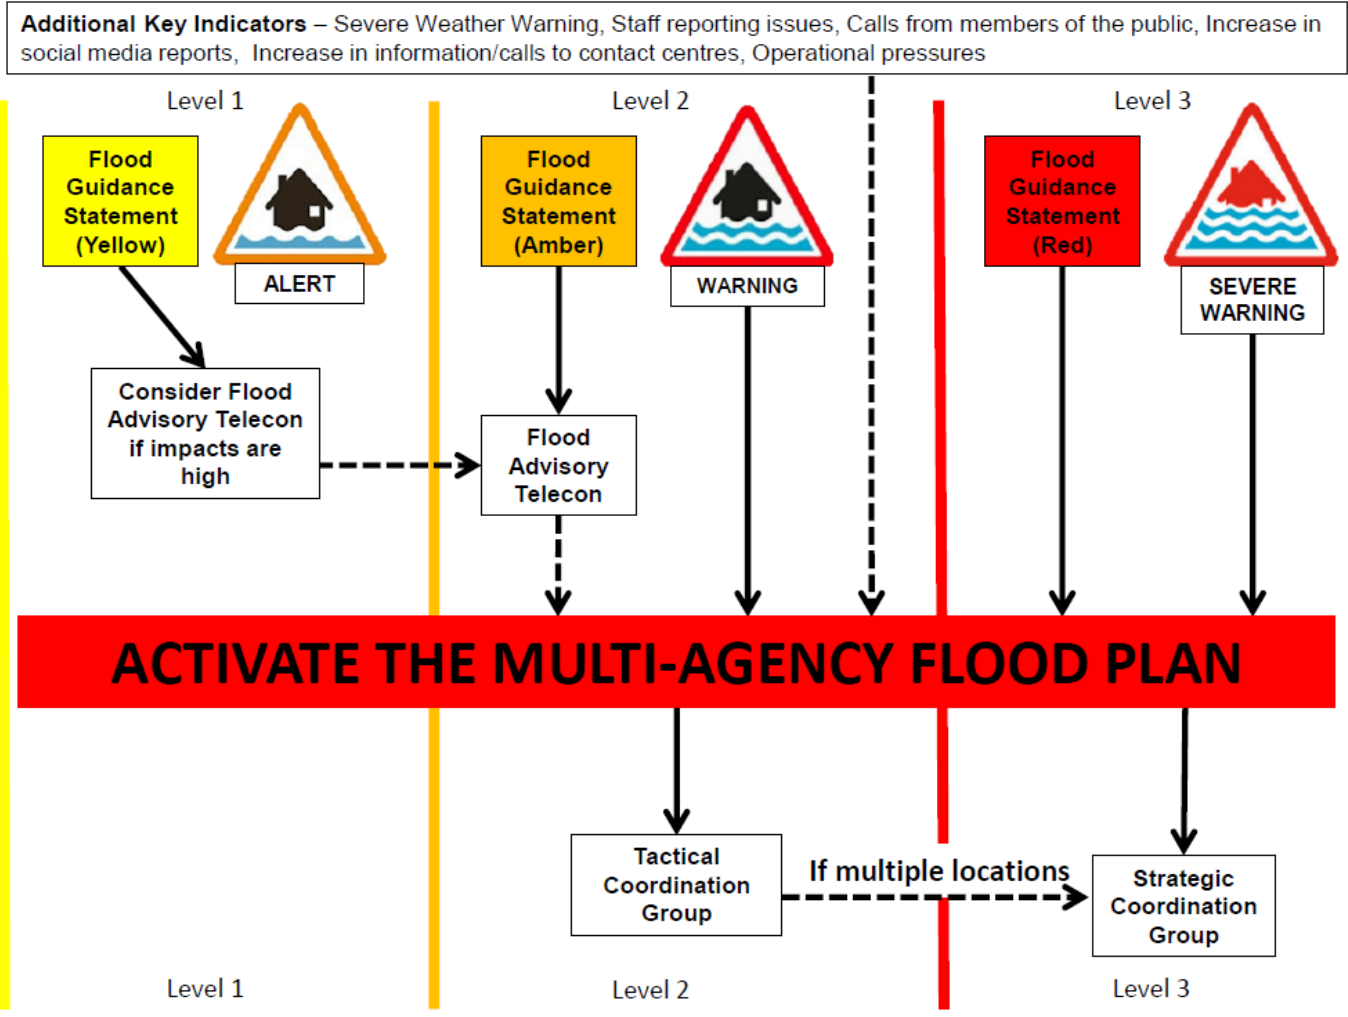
**Additional Key Indicators** – Severe Weather Warning, Staff reporting issues, Calls from members of the public, Increase in social media reports, Increase in information/calls to contact centres, Operational pressures

Level 1

Flood Guidance Statement (Yellow)

ALERT

Consider Flood Advisory Telecon if impacts are high

Level 2

Flood Guidance Statement (Amber)

WARNING

Flood Advisory Telecon

Level 3

Flood Guidance Statement (Red)

SEVERE WARNING

ACTIVATE THE MULTI-AGENCY FLOOD PLAN

Tactical Coordination Group

If multiple locations

Strategic Coordination Group

Level 1

Level 2

Level 3